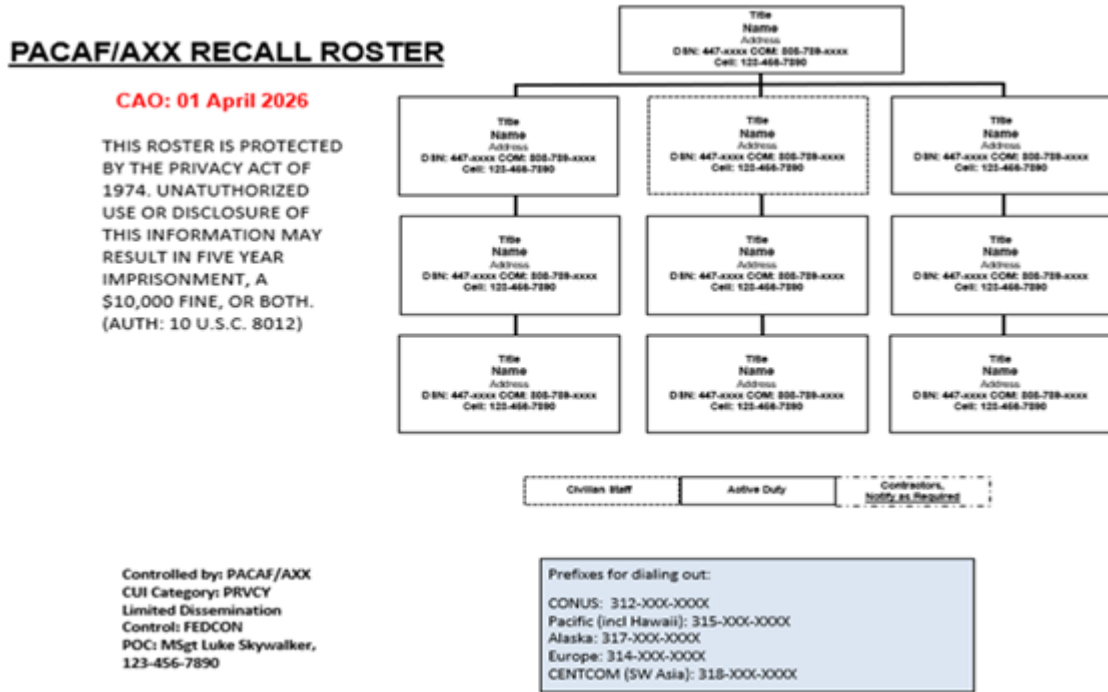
PACAF/AXX RECALL ROSTER

CAO: 01 April 2026

THIS ROSTER IS PROTECTED BY THE PRIVACY ACT OF 1974. UNATUTHORIZED USE OR DISCLOSURE OF THIS INFORMATION MAY RESULT IN FIVE YEAR IMPRISONMENT, A $10,000 FINE, OR BOTH. (AUTH: 10 U.S.C. 8012)

Title
Name
Address
DSN: 447-xxxx COM: 808-789-xxxx
Cell: 123-456-7890

Title
Name
Address
DSN: 447-xxxx COM: 808-789-xxxx
Cell: 123-456-7890

Title
Name
Address
DSN: 447-xxxx COM: 808-789-xxxx
Cell: 123-456-7890

Title
Name
Address
DSN: 447-xxxx COM: 808-789-xxxx
Cell: 123-456-7890

Title
Name
Address
DSN: 447-xxxx COM: 808-789-xxxx
Cell: 123-456-7890

Title
Name
Address
DSN: 447-xxxx COM: 808-789-xxxx
Cell: 123-456-7890

Title
Name
Address
DSN: 447-xxxx COM: 808-789-xxxx
Cell: 123-456-7890

Title
Name
Address
DSN: 447-xxxx COM: 808-789-xxxx
Cell: 123-456-7890

Title
Name
Address
DSN: 447-xxxx COM: 808-789-xxxx
Cell: 123-456-7890

Title
Name
Address
DSN: 447-xxxx COM: 808-789-xxxx
Cell: 123-456-7890

Civilian Staff | Active Duty | Contractors, Notify as Required

Controlled by: PACAF/AXX
CUI Category: PRVCY
Limited Dissemination
Control: FEDCON
POC: MSgt Luke Skywalker, 123-456-7890

Prefixes for dialing out:
CONUS: 312-XXX-XXXX
Pacific (incl Hawaii): 315-XXX-XXXX
Alaska: 317-XXX-XXXX
Europe: 314-XXX-XXXX
CENTCOM (SW Asia): 318-XXX-XXXX